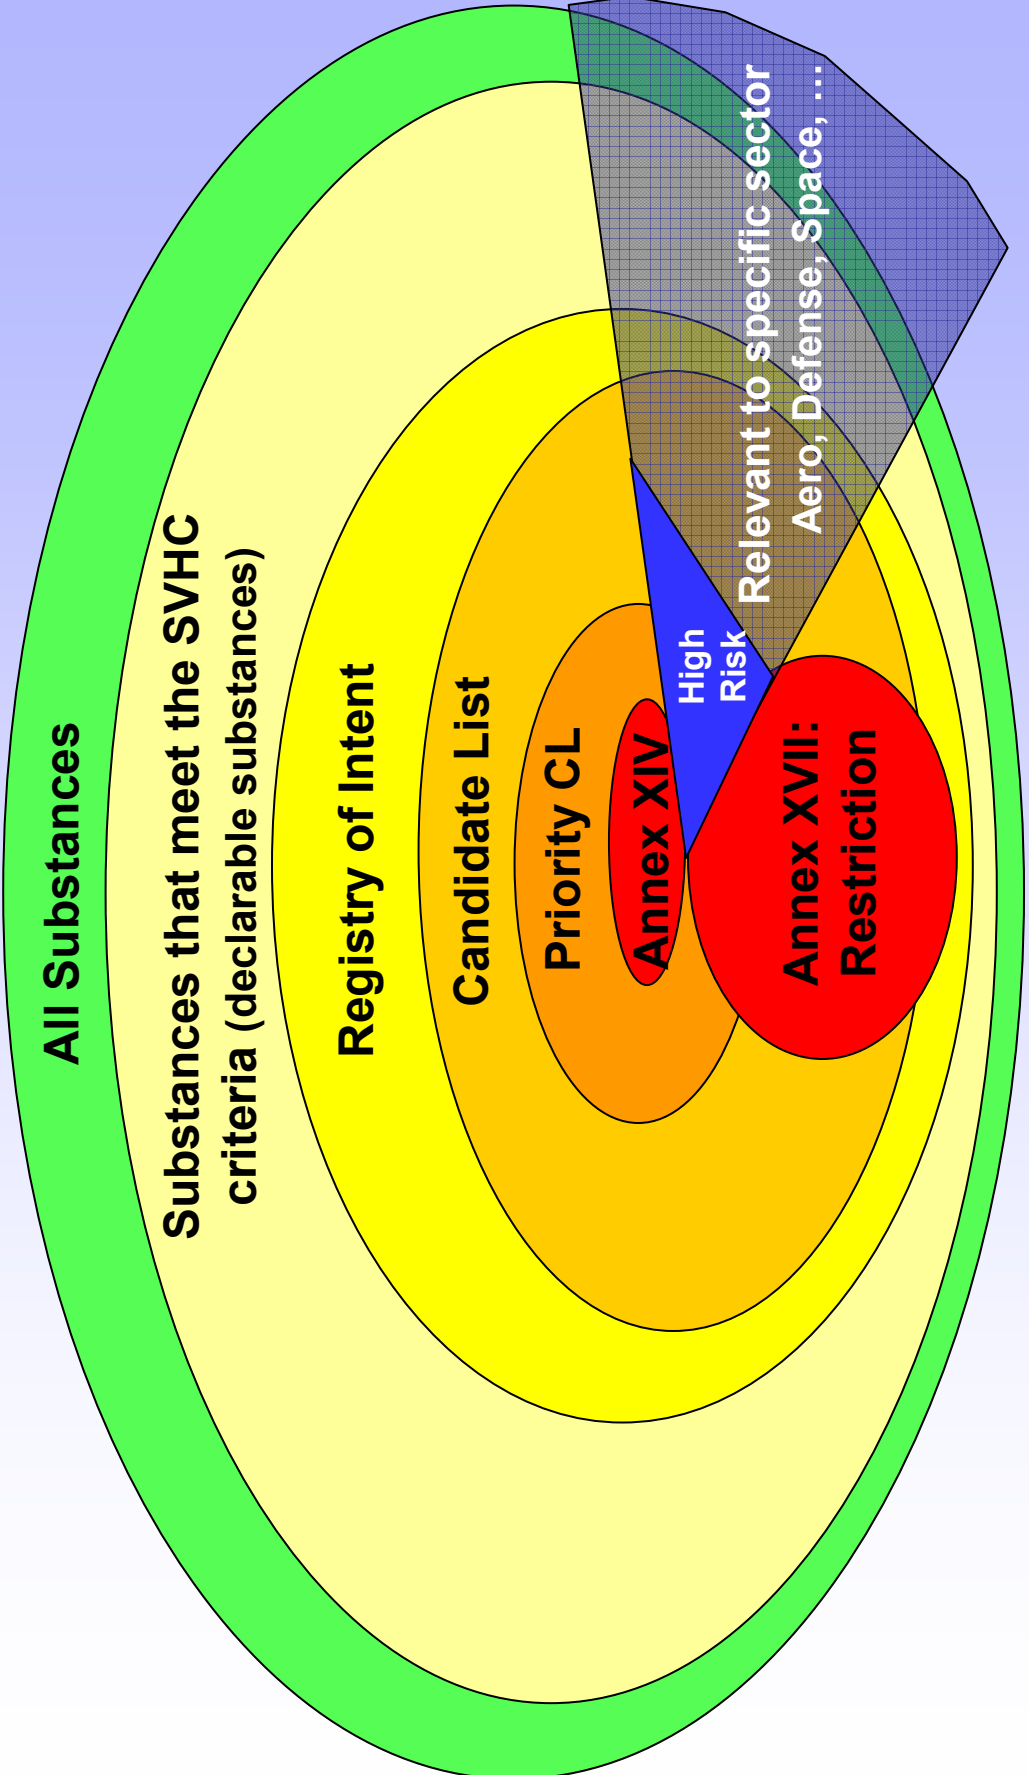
All Substances

Substances that meet the SVHC criteria (declarable substances)

Registry of Intent

Candidate List

Priority CL

Annex XIV

High Risk

Annex XVII: Restriction

Relevant to specific sector

Aero, Defense, Space, …